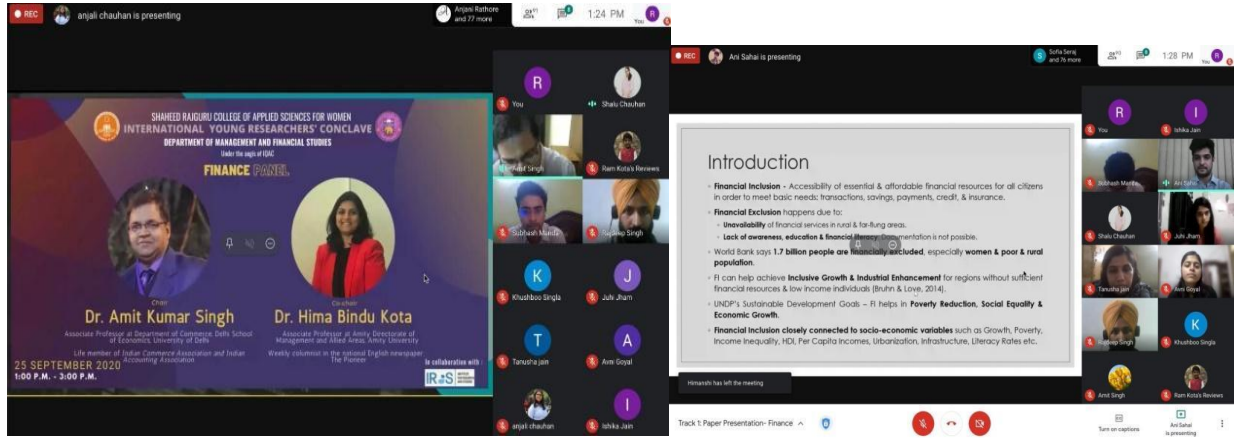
REC anjali chauhan is presenting

Anjani Rathore and 77 more

1:24 PM

You

SHAHEED RAJGURU COLLEGE OF APPLIED SCIENCES FOR WOMEN
INTERNATIONAL YOUNG RESEARCHERS' CONCLAVE
DEPARTMENT OF MANAGEMENT AND FINANCIAL STUDIES
Under the aegis of IQAC

FINANCE PANEL

Chair
Dr. Amit Kumar Singh
Associate Professor at Department of Commerce Delhi School of Economics, University of Delhi
Life member of Indian Commerce Association and Indian Accounting Association

Co-chair
Dr. Hima Bindu Kota
Associate Professor at Amity Directorate of Management and Allied Areas, Amity University
Weekly columnist in the national English newspaper The Pioneer

25 SEPTEMBER 2020
1:00 P.M. - 3:00 P.M.

In collaboration with :
IRoS

R
You
Shalu Chauhan
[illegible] Singh
Ram Kota's Reviews
Subhash Manda
Rajdeep Singh
K
Khushboo Singla
J
Juhi Jham
T
Tanusha jain
A
Avni Goyal
anjali chauhan
I
Ishika Jain

REC Ani Sahai is presenting

Sofia Seraj and 76 more

1:28 PM

You

Introduction

Financial Inclusion - Accessibility of essential & affordable financial resources for all citizens in order to meet basic needs: transactions, savings, payments, credit, & insurance.

Financial Exclusion happens due to:
Unavailability of financial services in rural & far-flung areas.
Lack of awareness, education & financial literacy. Documentation is not possible.

World Bank says 1.7 billion people are financially excluded, especially women & poor & rural population.

FI can help achieve Inclusive Growth & Industrial Enhancement for regions without sufficient financial resources & low income individuals (Bruhn & Love, 2014).

UNDP's Sustainable Development Goals – FI helps in Poverty Reduction, Social Equality & Economic Growth.

Financial Inclusion closely connected to socio-economic variables such as Growth, Poverty, Income Inequality, HDI, Per Capita Incomes, Urbanization, Infrastructure, Literacy Rates etc.

Himanshi has left the meeting

R
You
I
Ishika Jain
Subhash Manda
Ani Sahai
Shalu Chauhan
Juhi Jham
Tanusha jain
Avni Goyal
Rajdeep Singh
K
Khushboo Singla
Amit Singh
Ram Kota's Reviews

Track 1: Paper Presentation- Finance

Turn on captions
Ani Sahai is presenting